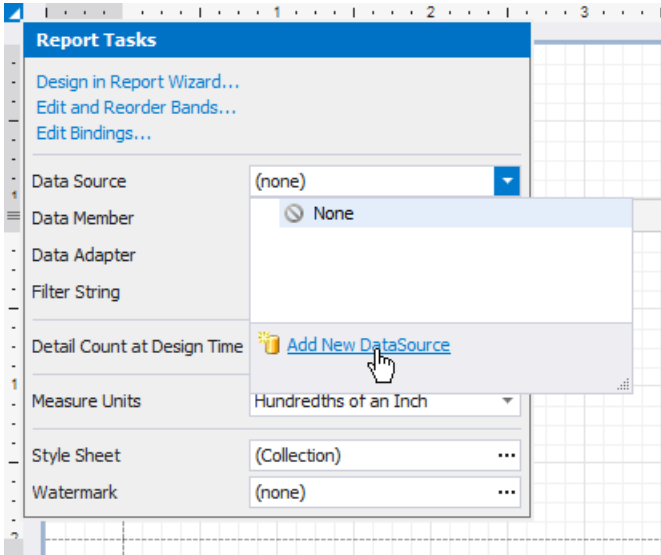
1
2
3

Report Tasks

Design in Report Wizard...
Edit and Reorder Bands...
Edit Bindings...

Data Source (none)
Data Member
Data Adapter
Filter String

None

Detail Count at Design Time

Add New DataSource

Measure Units Hundredths of an Inch

Style Sheet (Collection) ...
Watermark (none) ...